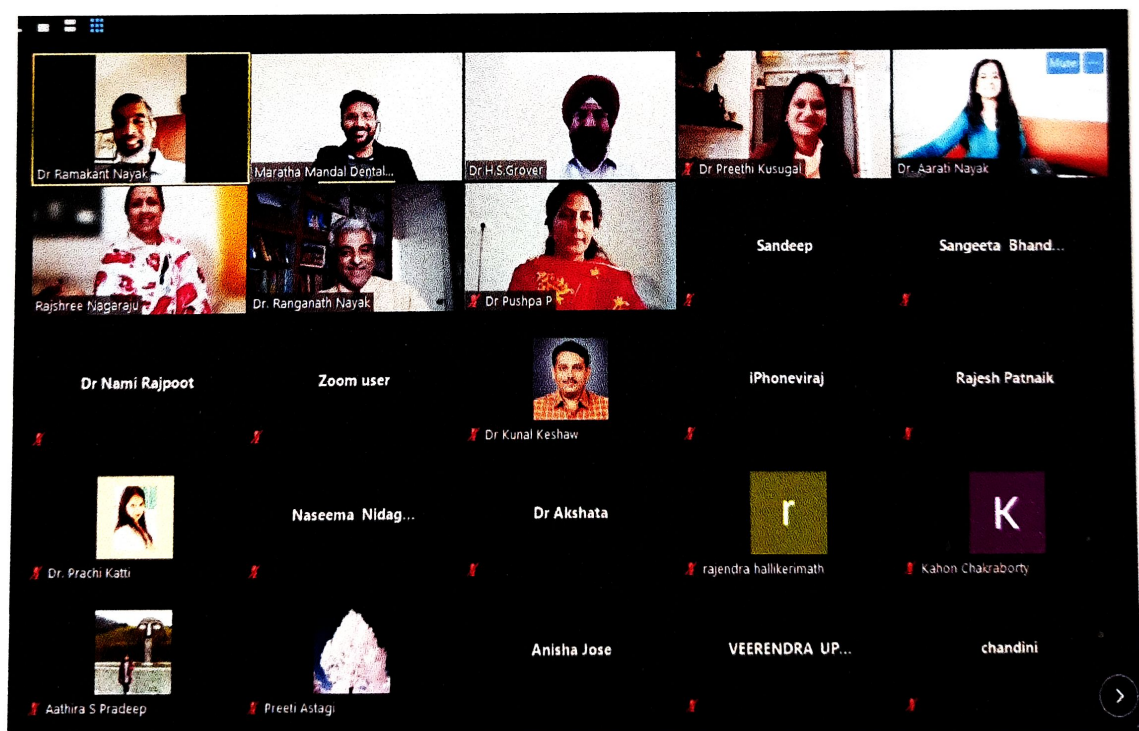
Mute

Dr Ramakant Nayak

Maratha Mandal Dental...

Dr H.S.Grover

Dr Preethi Kusugal

Dr. Aarati Nayak

Rajshree Nagaraju

Dr. Ranganath Nayak

Dr Pushpa P

Sandeep

Sangeeta Bhand...

Dr Nami Rajpoot

Zoom user

Dr Kunal Keshaw

iPhoneviraj

Rajesh Patnaik

Dr. Prachi Katti

Naseema Nidag...

Dr Akshata

r

rajendra hallikerimath

K

Kahon Chakraborty

Aathira S Pradeep

Preeti Astagi

Anisha Jose

VEERENDRA UP...

chandini